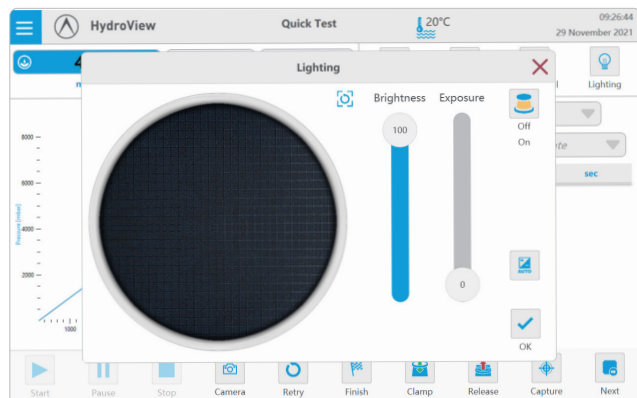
HydroView

Quick Test

20°C

09:26:44
29 November 2021

Lighting

Lighting

Brightness

Exposure

100

0

Off
On

OK

sec

8000

6000

4000

2000

1000

Pressure [mbar]

Start

Pause

Stop

Camera

Retry

Finish

Clamp

Release

Capture

Next